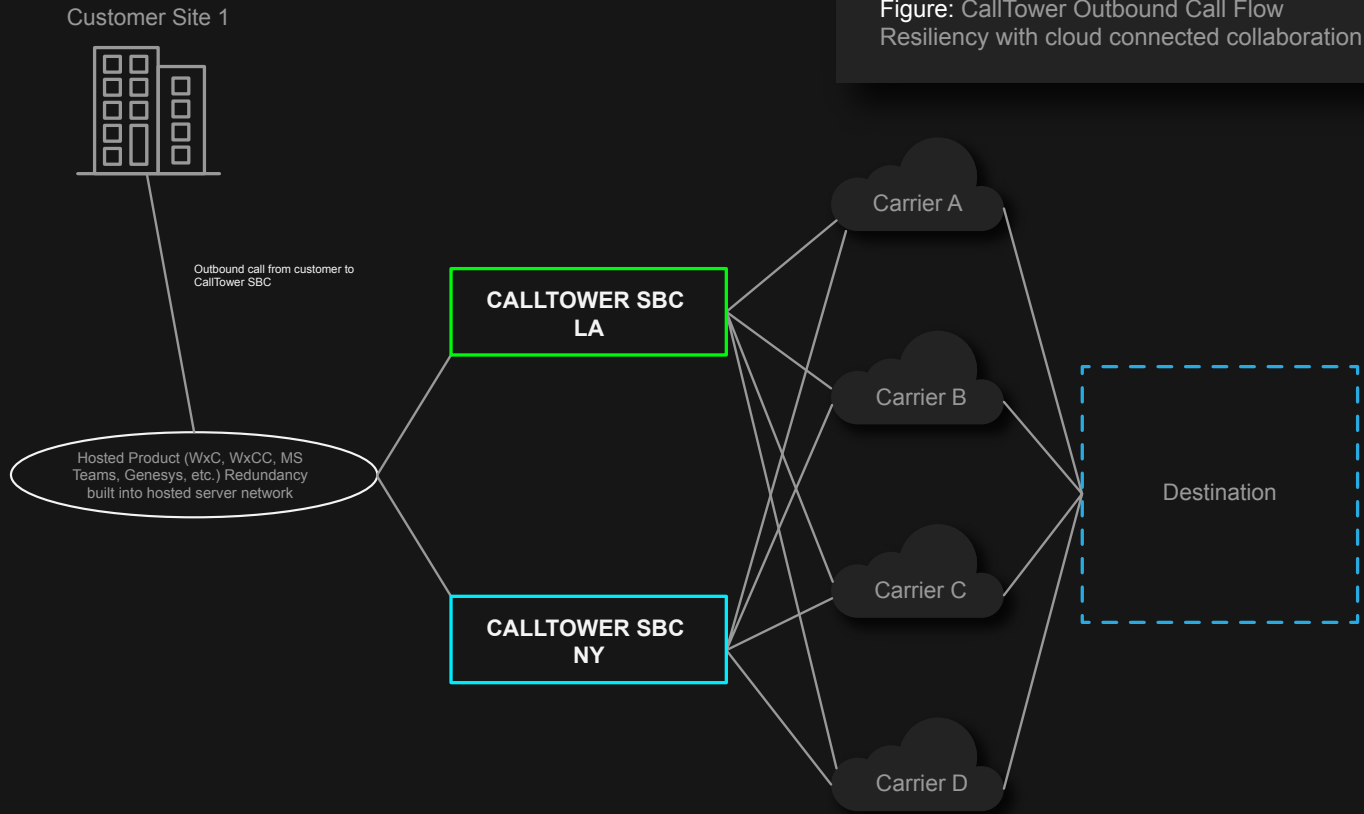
Customer Site 1

Figure: CallTower Outbound Call Flow Resiliency with cloud connected collaboration

Outbound call from customer to CallTower SBC

CALLTOWER SBC LA

Carrier A

Carrier B

Hosted Product (WxC, WxCC, MS Teams, Genesys, etc.) Redundancy built into hosted server network

Destination

Carrier C

CALLTOWER SBC NY

Carrier D